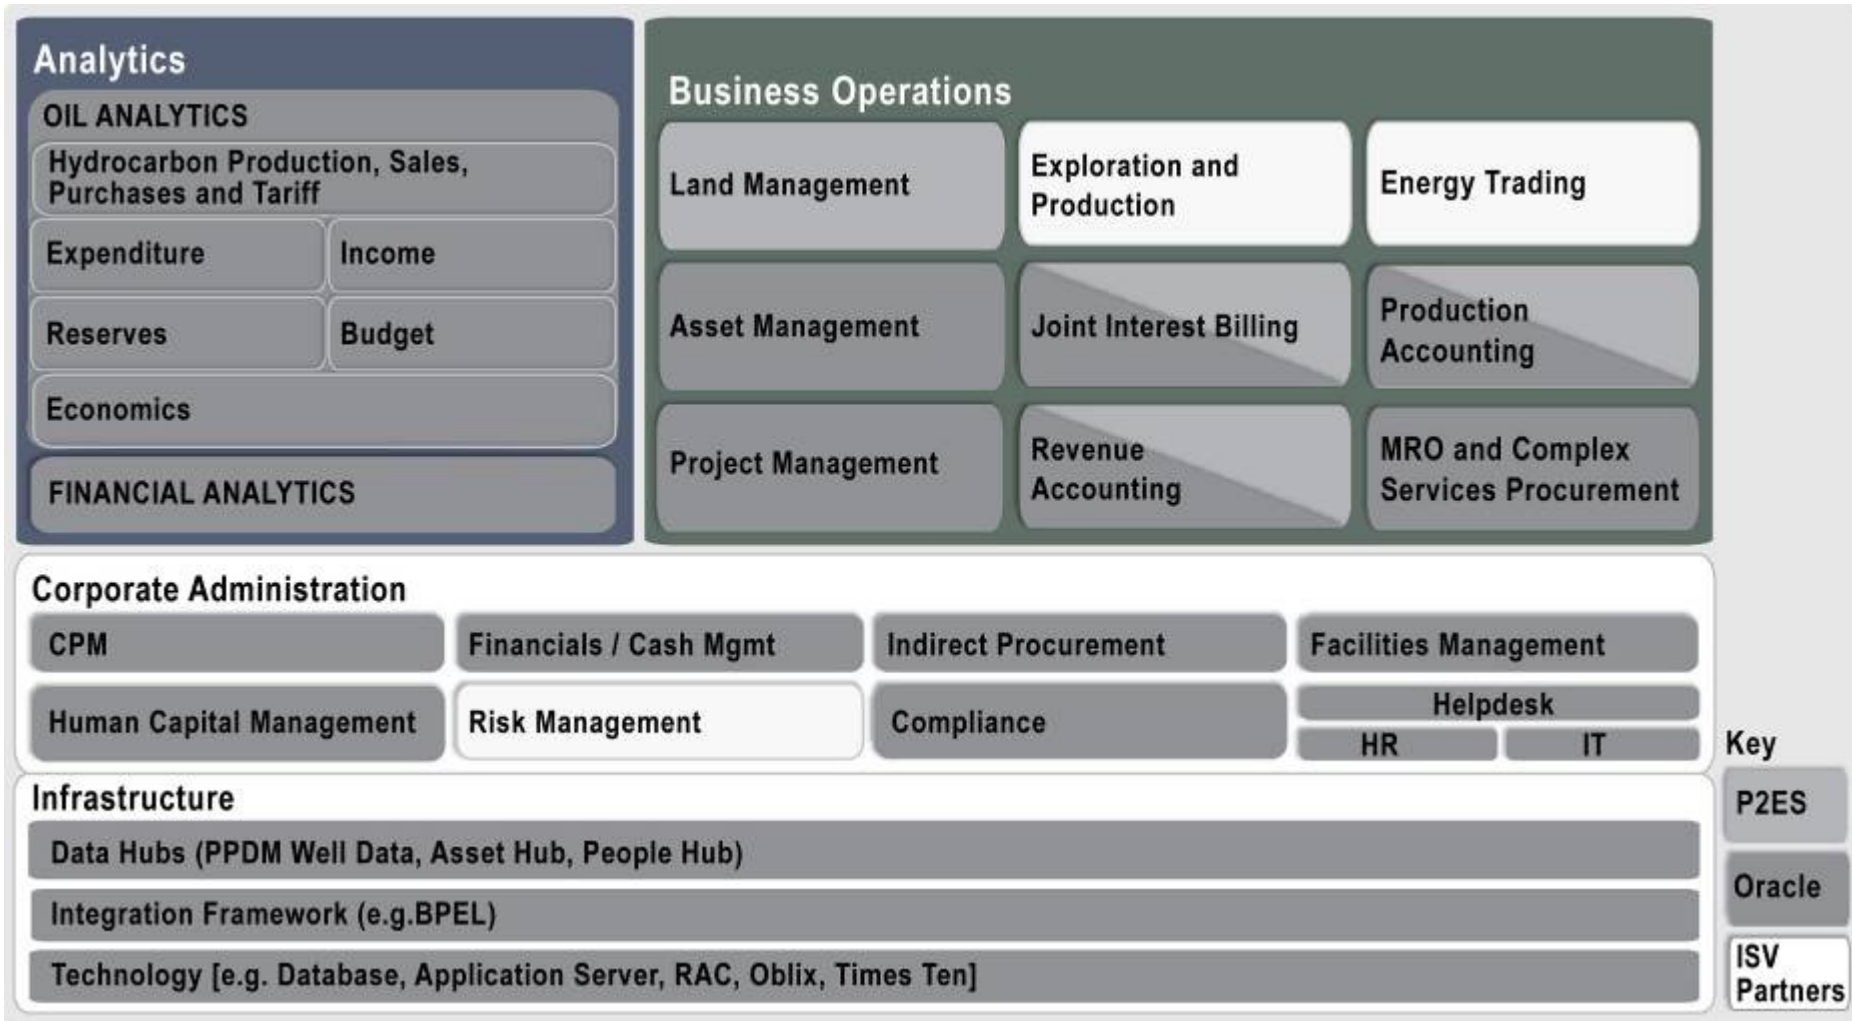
Analytics

OIL ANALYTICS

Hydrocarbon Production, Sales, Purchases and Tariff

Expenditure

Income

Reserves

Budget

Economics

FINANCIAL ANALYTICS

Business Operations

Land Management

Exploration and Production

Energy Trading

Asset Management

Joint Interest Billing

Production Accounting

Project Management

Revenue Accounting

MRO and Complex Services Procurement

Corporate Administration

CPM

Financials / Cash Mgmt

Indirect Procurement

Facilities Management

Human Capital Management

Risk Management

Compliance

Helpdesk

HR

IT

Infrastructure

Data Hubs (PPDM Well Data, Asset Hub, People Hub)

Integration Framework (e.g.BPEL)

Technology [e.g. Database, Application Server, RAC, Oblix, Times Ten]

Key

P2ES

Oracle

ISV Partners